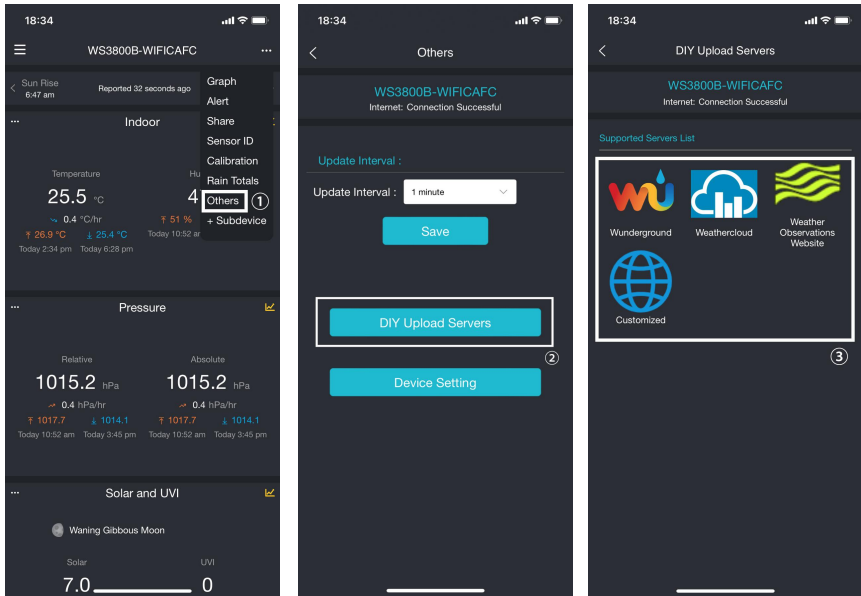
18:34

WS3800B-WIFICAFC

Sun Rise
6:47 am

Reported 32 seconds ago

Graph
Alert
Share
Sensor ID
Calibration
Rain Totals
Others ①
+ Subdevice

Indoor

Temperature
25.5 °C
0.4 °C/hr
26.9 °C 25.4 °C
Today 2:34 pm Today 6:28 pm

Hu
4
51 %
Today 10:52 am

Pressure

Relative
1015.2 hPa
0.4 hPa/hr
1017.7 1014.1
Today 10:52 am Today 3:45 pm

Absolute
1015.2 hPa
0.4 hPa/hr
1017.7 1014.1
Today 10:52 am Today 3:45 pm

Solar and UVI

Waning Gibbous Moon

Solar
7.0

UVI
0

18:34

Others

WS3800B-WIFICAFC
Internet: Connection Successful

Update Interval :

Update Interval : 1 minute

Save

DIY Upload Servers

②

Device Setting

18:34

DIY Upload Servers

WS3800B-WIFICAFC
Internet: Connection Successful

Supported Servers List

Wunderground
Weathercloud
Weather Observations Website
Customized

③